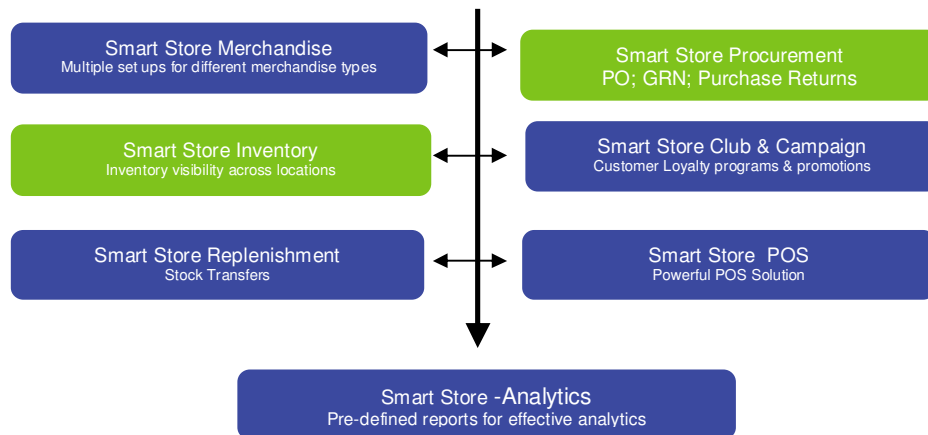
Smart Store Merchandise
Multiple set ups for different merchandise types

Smart Store Procurement
PO; GRN; Purchase Returns

Smart Store Inventory
Inventory visibility across locations

Smart Store Club & Campaign
Customer Loyalty programs & promotions

Smart Store Replenishment
Stock Transfers

Smart Store POS
Powerful POS Solution

Smart Store -Analytics
Pre-defined reports for effective analytics